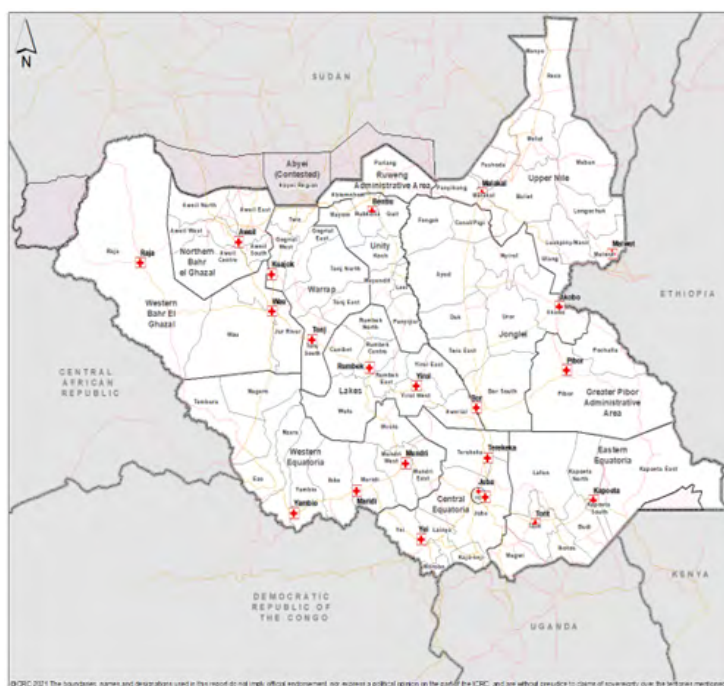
N

SUDAN

Abyei (Contested)

Abyei Region

Ruweng Administrative Area

Pariang

Upper Nile

Renk

Manyo

Malakal

Maban

Nasir

Longechuk

Maiwut

Aweil North

Aweil East

Aweil West

Aweil

Aweil Centre

Aweil South

Northern Bahr el Ghazal

Raja

Kuajok

Gogrial West

Gogrial East

Twic

Abiemnhom

Mayom

Bentiu

Guit

Rubkona

Unity

Koch

Mayendit

Leer

Panyijiar

Fangak

Canal/Pigi

Panyikang

Fashoda

Ulang

Longochuk

Luakpiny/Nasir

Warrap

Tonj North

Tonj East

Wau

Jur River

Western Bahr El Ghazal

Tonj

Tonj South

Cueibet

Rumbek North

Rumbek Centre

Rumbek

Rumbek East

Lakes

Yirol

Yirol East

Yirol West

Awerial

Wulu

Ayod

Nyirol

Uror

Akobo

Duk

Jonglei

Twic East

Bor South

Bor

Pibor

Pochalla

Greater Pibor Administrative Area

ETHIOPIA

CENTRAL AFRICAN REPUBLIC

Tambura

Nagero

Mvolo

Western Equatoria

Ezo

Yambio

Ibba

Maridi

Mundri West

Mundri

Mundri East

Terekeka

Juba

Central Equatoria

Lainya

Yei

Morobo

Kajo-keji

Magwi

Torit

Kapoeta

Kapoeta North

Kapoeta East

Kapoeta South

Lafon

Budi

Ikotos

Eastern Equatoria

KENYA

DEMOCRATIC REPUBLIC OF THE CONGO

UGANDA

©ICRC 2021 The boundaries, names and designations used in this report do not imply official endorsement, nor express a political opinion on the part of the ICRC, and are without prejudice to claims of sovereignty over the territories mentioned